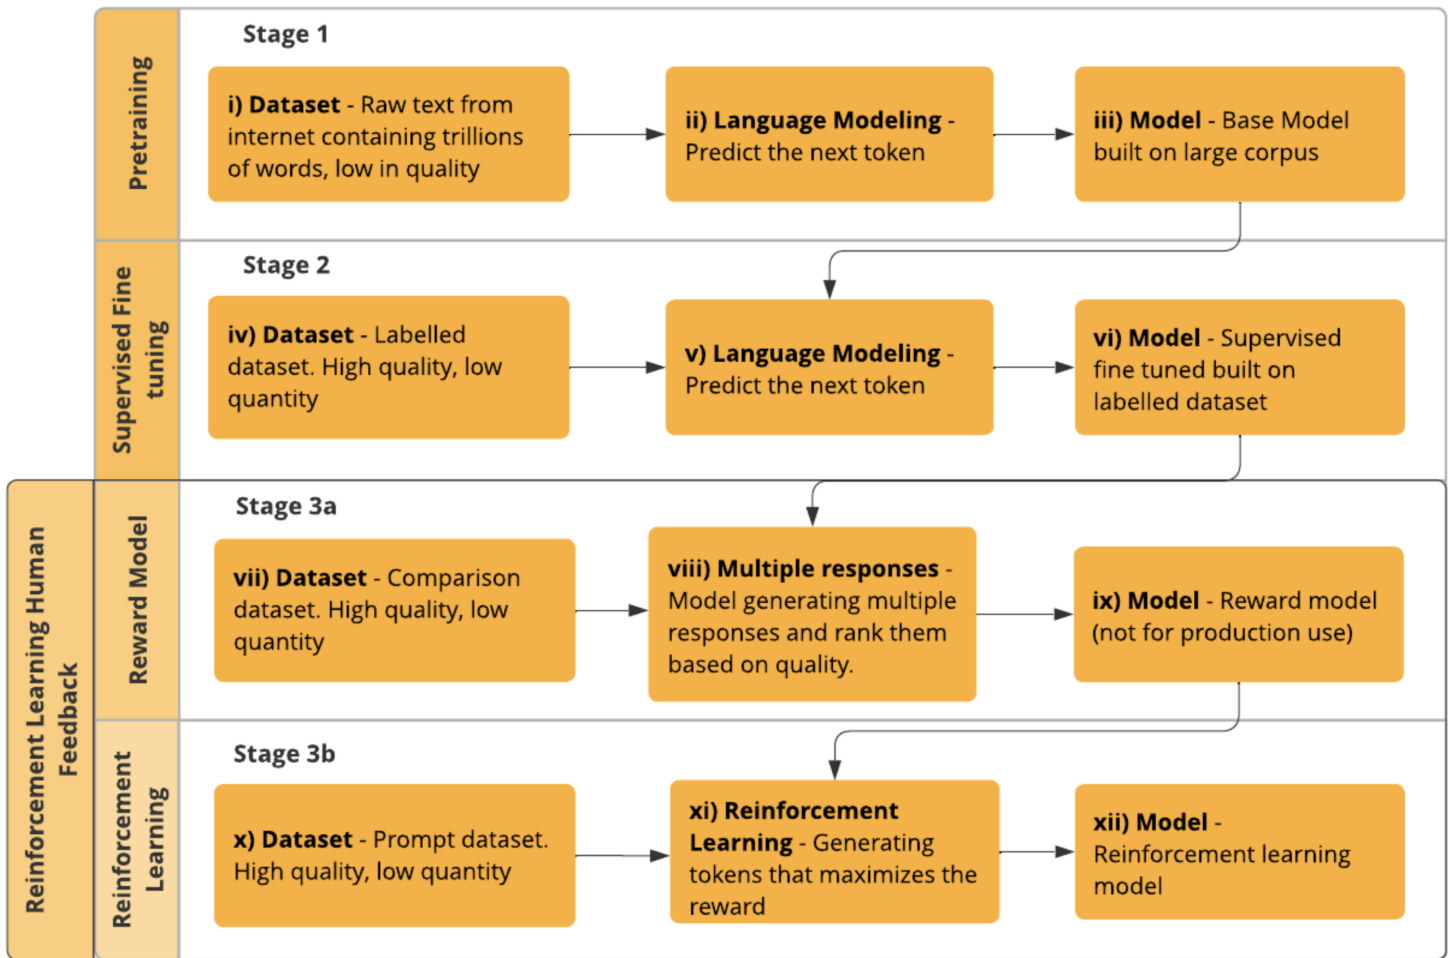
Pretraining

Stage 1

i) Dataset - Raw text from internet containing trillions of words, low in quality

ii) Language Modeling - Predict the next token

iii) Model - Base Model built on large corpus

Supervised Fine tuning

Stage 2

iv) Dataset - Labelled dataset. High quality, low quantity

v) Language Modeling - Predict the next token

vi) Model - Supervised fine tuned built on labelled dataset

Reinforcement Learning Human Feedback

Reward Model

Stage 3a

vii) Dataset - Comparison dataset. High quality, low quantity

viii) Multiple responses - Model generating multiple responses and rank them based on quality.

ix) Model - Reward model (not for production use)

Reinforcement Learning

Stage 3b

x) Dataset - Prompt dataset. High quality, low quantity

xi) Reinforcement Learning - Generating tokens that maximizes the reward

xii) Model - Reinforcement learning model